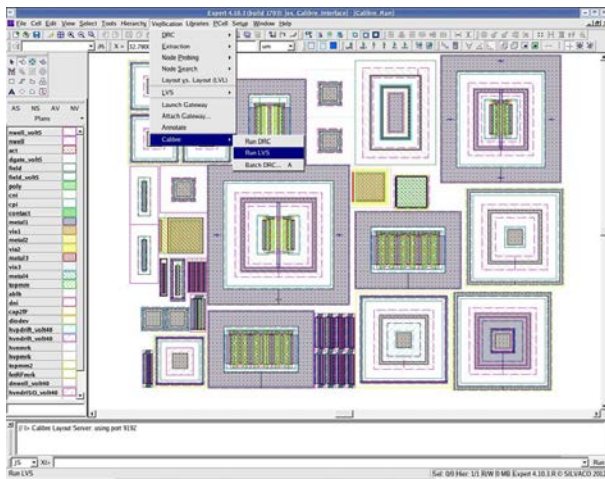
Expert 4.10.3 (build 1793) [es_Calibre_Interface] [Calibre_Run]

File Cell Edit View Select Tools Hierarchy Verification Libraries PCell Setup Window Help

DRC
Extraction
Node Probing
Node Search
Layout vs. Layout (LVL)
LVS
Launch Gateway
Attach Gateway...
Annotate
Calibre

Run DRC
Run LVS
Batch DRC... A

AS NS AV NV
Plans

nwell_volt5
nwell
act
dgate_volt5
field
field_volt5
poly
cnt
cpi
contact
metal1
via1
metal2
via2
metal3
via3
metal4
topmm
ablk
dni
cap2fr
diodev
hvpdrift_volt48
hvndrift_volt48
hvnmok
hvpmok
topmm2
bnlhPwrk
dnwell_volt48
hvndrift43_volt48

// I> Calibre Layout Server: using port 9192

Run LVS

Sel: 0/0 Hier: 1/1 R/W 0 MB Expert 4.10.3.R © SILVACO 2012